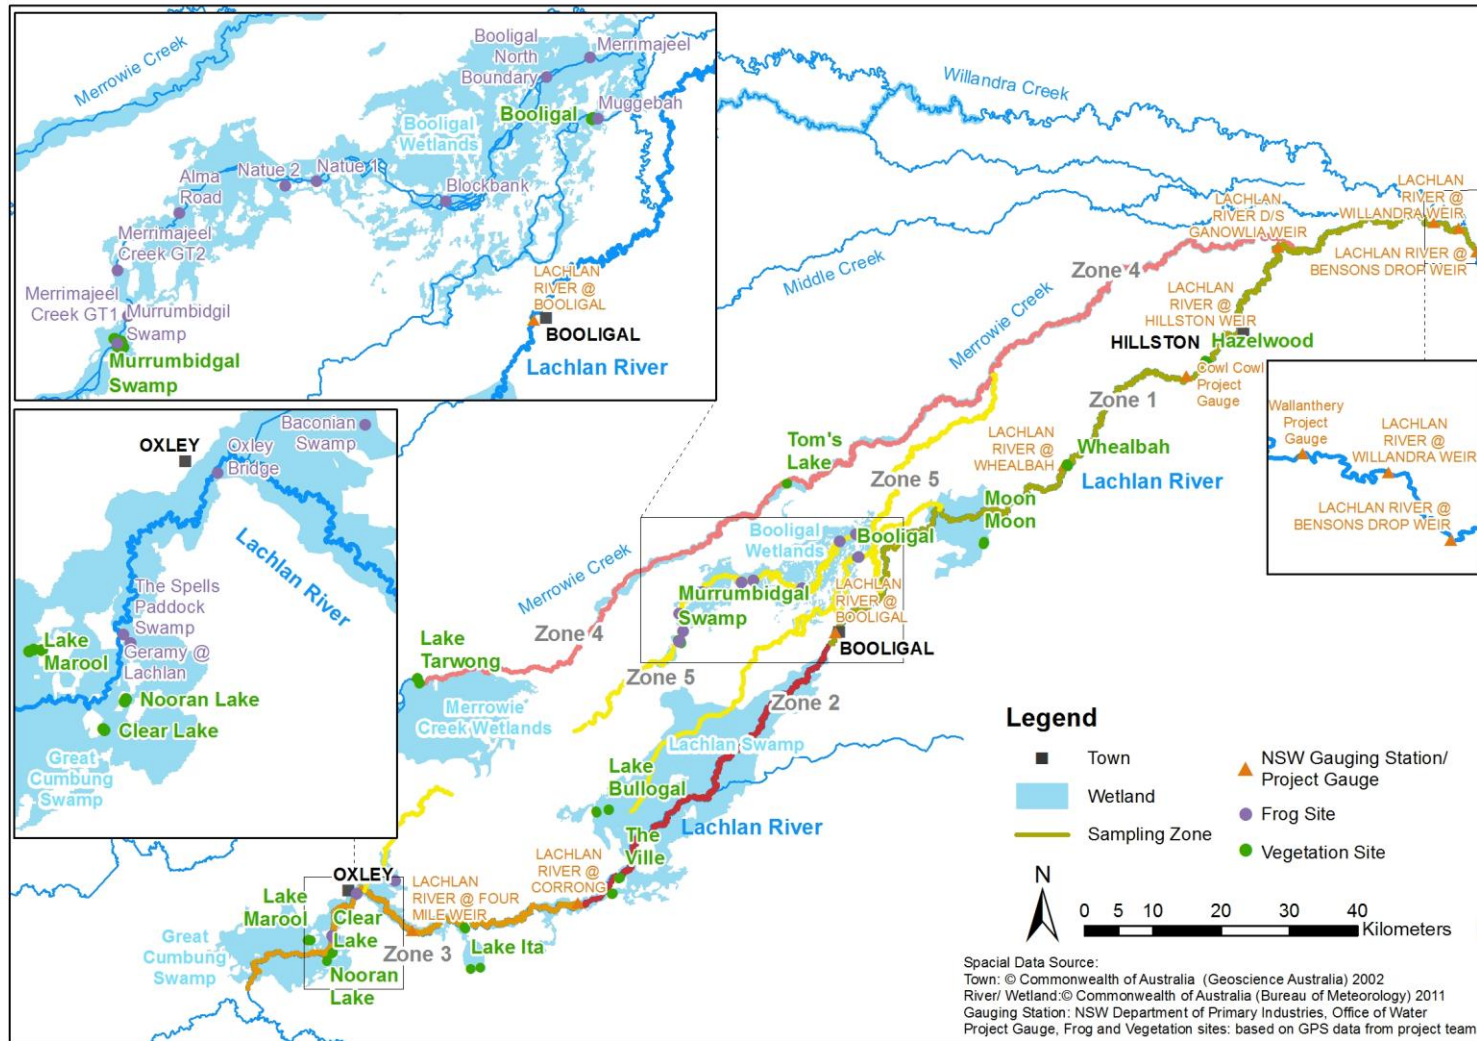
Merrowie Creek
Booligal North Boundary
Merrimajeel
Booligal
Muggebah
Booligal Wetlands
Alma Road
Natue 2
Natue 1
Blockbank
Merrimajeel Creek GT2
Merrimajeel Creek GT1
Murrumbidgil Swamp
LACHLAN RIVER @ BOOLIGAL
BOOLIGAL
Murrumbidgal Swamp
Lachlan River

OXLEY
Oxley Bridge
Baconian Swamp
Lachlan River
The Spells Paddock Swamp
Lake Marool
Geramy @ Lachlan
Nooran Lake
Clear Lake
Great Cumbung Swamp

Willandra Creek
LACHLAN RIVER D/S GANOWLIA WEIR
LACHLAN RIVER @ WILLANDRA WEIR
LACHLAN RIVER @ BENSONS DROP WEIR
Middle Creek
Zone 4
LACHLAN RIVER @ HILLSTON WEIR
HILLSTON
Hazelwood
Merrowie Creek
Cowl Cowl Project Gauge
Zone 1
Wallanthery Project Gauge
LACHLAN RIVER @ WILLANDRA WEIR
LACHLAN RIVER @ BENSONS DROP WEIR
Tom's Lake
LACHLAN RIVER @ WHEALBAH
Whealbah
Lachlan River
Zone 5
Moon Moon
Booligal Wetlands
Booligal
Merrowie Creek
Murrumbidgal Swamp
LACHLAN RIVER @ BOOLIGAL
BOOLIGAL
Zone 4
Lake Tarwong
Zone 5
Zone 2
Merrowie Creek Wetlands
Lachlan Swamp
Lake Bullogal
The Ville
Lachlan River
LACHLAN RIVER @ CORRONG
OXLEY
LACHLAN RIVER @ FOUR MILE WEIR
Lake Marool
Clear Lake
Zone 3
Lake Ita
Great Cumbung Swamp
Nooran Lake

Legend
Town
Wetland
Sampling Zone
NSW Gauging Station/ Project Gauge
Frog Site
Vegetation Site
N
0 5 10 20 30 40 Kilometers

Spacial Data Source:
Town: © Commonwealth of Australia (Geoscience Australia) 2002
River/ Wetland:© Commonwealth of Australia (Bureau of Meteorology) 2011
Gauging Station: NSW Department of Primary Industries, Office of Water
Project Gauge, Frog and Vegetation sites: based on GPS data from project team